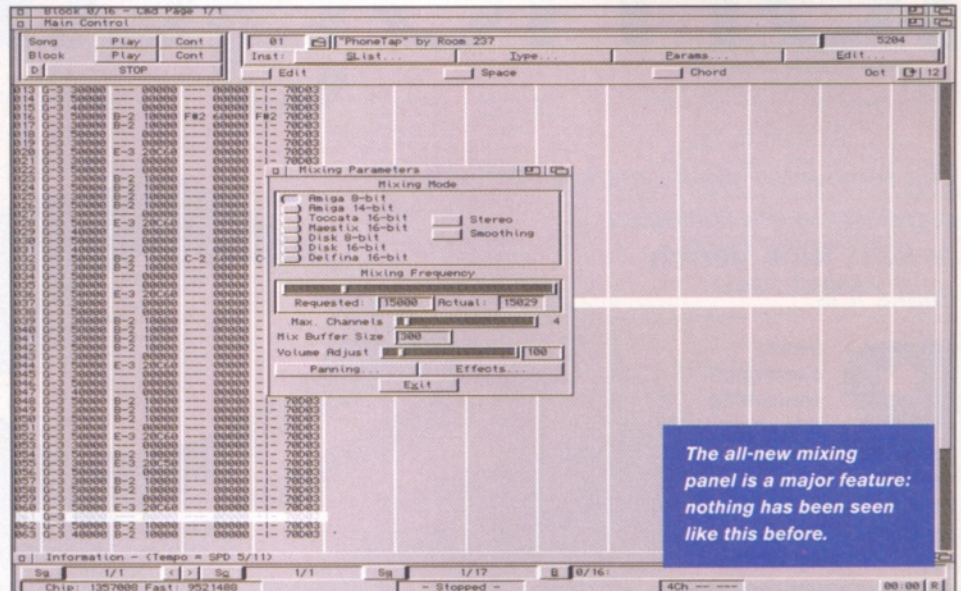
Block 0/16 - Cmd Page 1/1

Main Control

| Song | Play | Cont |
|---|---|---|
| Block | Play | Cont |
| D | STOP | |

01 "PhoneTap" by Room 237 5204

Inst: SList... Type... Params... Edit...

Edit Space Chord Oct 12

013 G-3 30000 --- 00000 --- 00000 -|- 70D03
014 G-3 30000 --- 00000 --- 00000 -|- 70D03
015 G-3 30000 B-2 10000 F#2 60000 F#2 70D03
016 G-3 30000 --- 00000 --- 00000 -|- 70D03
017 G-3 30000 --- 00000 --- 00000 -|- 70D03
018 G-3 30000 --- 00000 --- 00000 -|- 70D03
019 G-3 30000 E-3 20C60 --- 00000 -|- 70D03
020 G-3 30000 --- 00000 --- 00000 -|- 70D03
021 G-3 30000 --- 00000 --- 00000 -|- 70D03

Mixing Parameters

Mixing Mode

Amiga 8-bit
Amiga 14-bit
Toccata 16-bit
Maestix 16-bit
Disk 8-bit
Disk 16-bit
Delfina 16-bit

Stereo
Smoothing

Mixing Frequency

Requested: 15000 Actual: 15029

Max. Channels 4

Mix Buffer Size 500

Volume Adjust 100

Panning... Effects...

Exit

Information - (Tempo = SPD 5/11)

Sq 1/1 < > Sq 1/1 Sq 1/17 B 0/16:

Chip: 1357008 Fast: 9521480 - Stopped - 4Ch --- --- 00:00 R

The all-new mixing panel is a major feature: nothing has been seen like this before.